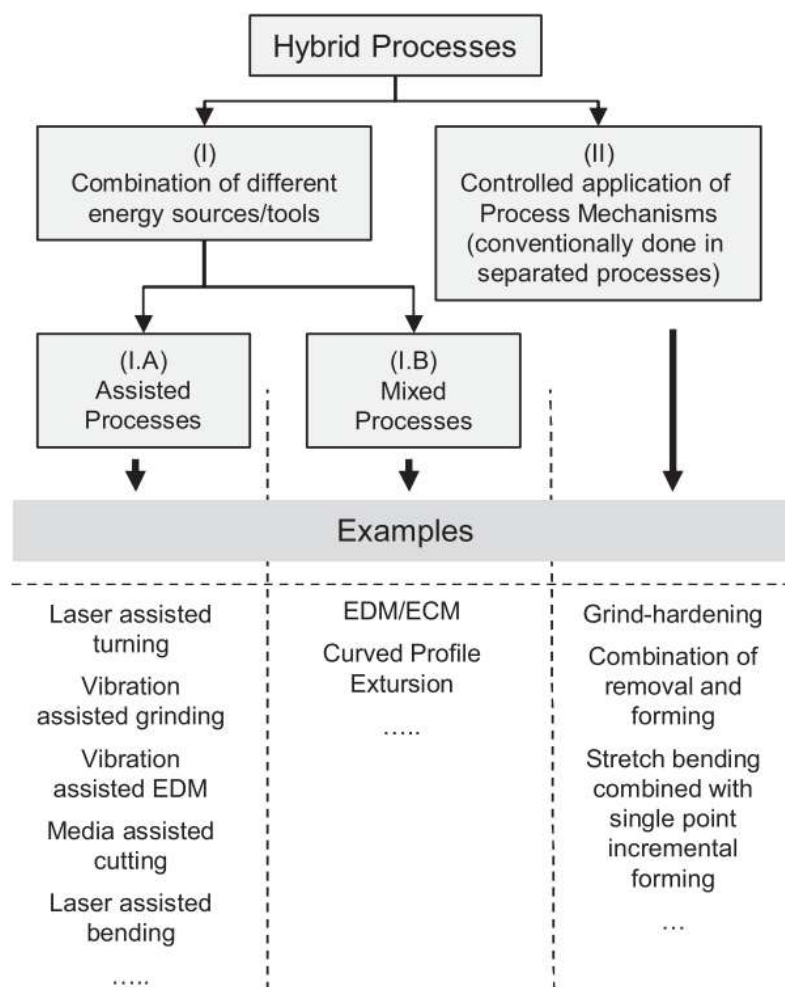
Hybrid Processes

(I)
Combination of different energy sources/tools

(II)
Controlled application of Process Mechanisms (conventionally done in separated processes)

(I.A)
Assisted Processes

(I.B)
Mixed Processes

Examples

Laser assisted turning

Vibration assisted grinding

Vibration assisted EDM

Media assisted cutting

Laser assisted bending

.....

EDM/ECM

Curved Profile Extursion

.....

Grind-hardening

Combination of removal and forming

Stretch bending combined with single point incremental forming

...